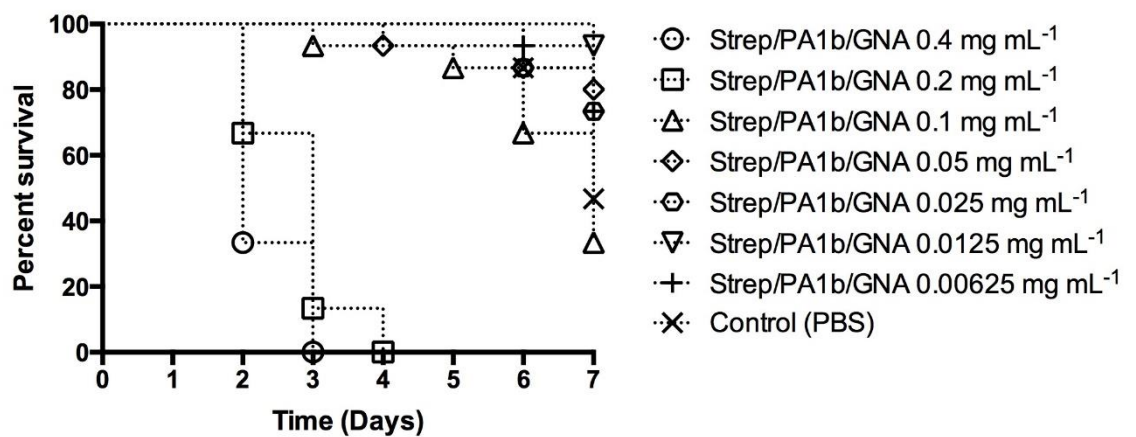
Percent survival

100
80
60
40
20
0

0 1 2 3 4 5 6 7

Time (Days)

Strep/PA1b/GNA 0.4 mg mL$^{-1}$
Strep/PA1b/GNA 0.2 mg mL$^{-1}$
Strep/PA1b/GNA 0.1 mg mL$^{-1}$
Strep/PA1b/GNA 0.05 mg mL$^{-1}$
Strep/PA1b/GNA 0.025 mg mL$^{-1}$
Strep/PA1b/GNA 0.0125 mg mL$^{-1}$
Strep/PA1b/GNA 0.00625 mg mL$^{-1}$
Control (PBS)